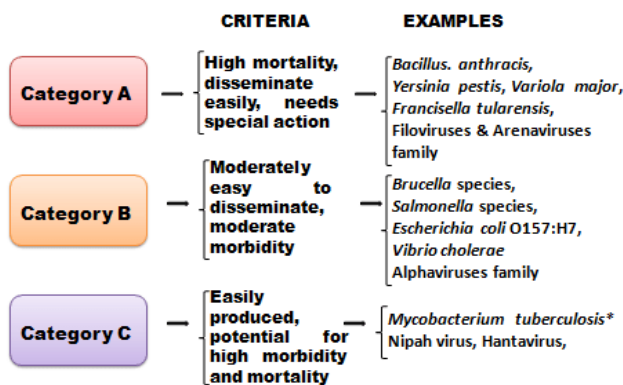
CRITERIA EXAMPLES

Category A

High mortality, disseminate easily, needs special action

Bacillus. anthracis, Yersinia pestis, Variola major, Francisella tularensis, Filoviruses & Arenaviruses family

Category B

Moderately easy to disseminate, moderate morbidity

Brucella species, Salmonella species, Escherichia coli O157:H7, Vibrio cholerae Alphaviruses family

Category C

Easily produced, potential for high morbidity and mortality

Mycobacterium tuberculosis* Nipah virus, Hantavirus,